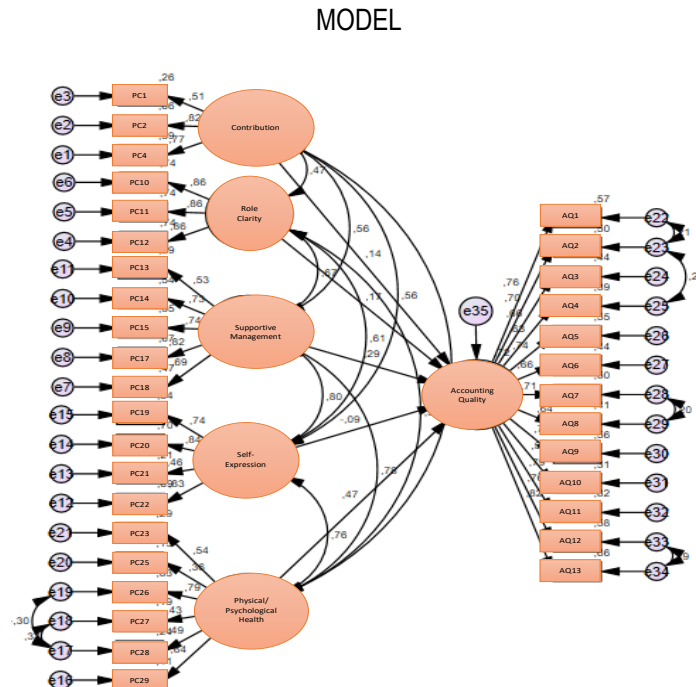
MODEL

e3 PC1 ,26 ,51
e2 PC2 ,68 ,82
e1 PC4 ,77 ,4
Contribution
e6 PC10 ,86
e5 PC11 ,74 ,86
e4 PC12 ,66 ,9
Role Clarity
,47
e11 PC13
e10 PC14 ,53 ,73
e9 PC15 ,55 ,74
e8 PC17 ,67 ,82
e7 PC18 ,69 ,4
Supportive Management
,56
,14
,67
,17
,56
,61
,29
e15 PC19 ,74
e14 PC20 ,84
e13 PC21 ,46
e12 PC22 ,63 ,29
Self-Expression
,80
-,09
,78
,47
,76
e21 PC23 ,54
e20 PC25 ,36
e19 PC26 ,79
e18 PC27 ,43 ,49
e17 PC28 ,84
e16 PC29
,30
,31
Physical/ Psychological Health
e35
Accounting Quality
,76 ,70 ,66 ,63 ,74 ,66 ,71 ,64
AQ1 ,57 e22
AQ2 ,60 e23 ,1
AQ3 ,44 e24 ,2
AQ4 ,39 e25
AQ5 ,55 e26
AQ6 ,44 e27
AQ7 ,50 e28
AQ8 ,51 e29 ,0
AQ9 ,56 e30
AQ10 ,51 e31
AQ11 ,52 e32
AQ12 ,38 e33
AQ13 ,56 e34 ,9